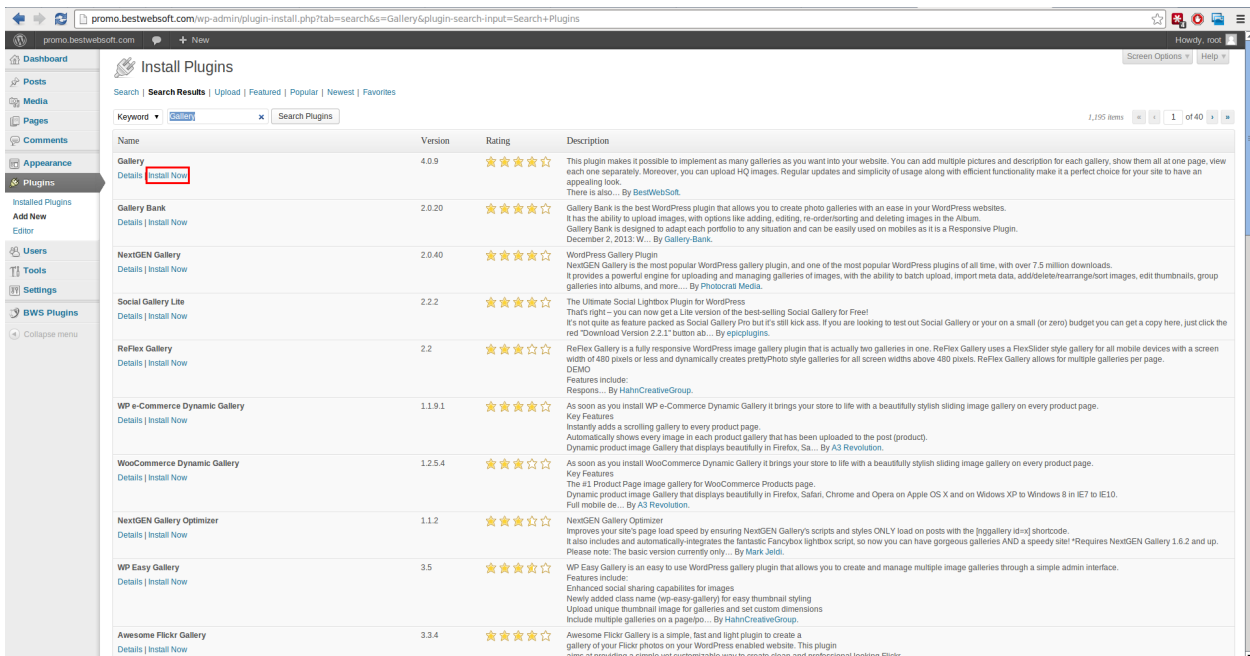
promo.bestwebsoft.com/wp-admin/plugin-install.php?tab=search&s=Gallery&plugin-search-input=Search+Plugins

promo.bestwebsoft.com + New Howdy, root

Dashboard
Posts
Media
Pages
Comments
Appearance
Plugins
Installed Plugins
Add New
Editor
Users
Tools
Settings
BWS Plugins
Collapse menu

Install Plugins

Screen Options Help

Search | Search Results | Upload | Featured | Popular | Newest | Favorites

Keyword Gallery Search Plugins

1,195 items « ‹ 1 of 40 › »

| Name | Version | Rating | Description |
|---|---|---|---|
| Gallery Details \| Install Now | 4.0.9 | | This plugin makes it possible to implement as many galleries as you want into your website. You can add multiple pictures and description for each gallery, show them all at one page, view each one separately. Moreover, you can upload HQ images. Regular updates and simplicity of usage along with efficient functionality make it a perfect choice for your site to have an appealing look. There is also… By BestWebSoft. |
| Gallery Bank Details \| Install Now | 2.0.20 | | Gallery Bank is the best WordPress plugin that allows you to create photo galleries with an ease in your WordPress websites. It has the ability to upload images, with options like adding, editing, re-order/sorting and deleting images in the Album. Gallery Bank is designed to adapt each portfolio to any situation and can be easily used on mobiles as it is a Responsive Plugin. December 2, 2013: W… By Gallery-Bank. |
| NextGEN Gallery Details \| Install Now | 2.0.40 | | WordPress Gallery Plugin NextGEN Gallery is the most popular WordPress gallery plugin, and one of the most popular WordPress plugins of all time, with over 7.5 million downloads. It provides a powerful engine for uploading and managing galleries of images, with the ability to batch upload, import meta data, add/delete/rearrange/sort images, edit thumbnails, group galleries into albums, and more…. By Photocrati Media. |
| Social Gallery Lite Details \| Install Now | 2.2.2 | | The Ultimate Social Lightbox Plugin for WordPress That's right – you can now get a Lite version of the best-selling Social Gallery for Free! It's not quite as feature packed as Social Gallery Pro but it's still kick ass. If you are looking to test out Social Gallery or your on a small (or zero) budget you can get a copy here, just click the red "Download Version 2.2.1" button ab… By epicplugins. |
| ReFlex Gallery Details \| Install Now | 2.2 | | ReFlex Gallery is a fully responsive WordPress image gallery plugin that is actually two galleries in one. ReFlex Gallery uses a FlexSlider style gallery for all mobile devices with a screen width of 480 pixels or less and dynamically creates prettyPhoto style galleries for all screen widths above 480 pixels. ReFlex Gallery allows for multiple galleries per page. DEMO Features include: Respons… By HahnCreativeGroup. |
| WP e-Commerce Dynamic Gallery Details \| Install Now | 1.1.9.1 | | As soon as you install WP e-Commerce Dynamic Gallery it brings your store to life with a beautifully stylish sliding image gallery on every product page. Key Features Instantly adds a scrolling gallery to every product page. Automatically shows every image in each product gallery that has been uploaded to the post (product). Dynamic product image Gallery that displays beautifully in Firefox, Sa… By A3 Revolution. |
| WooCommerce Dynamic Gallery Details \| Install Now | 1.2.5.4 | | As soon as you install WooCommerce Dynamic Gallery it brings your store to life with a beautifully stylish sliding image gallery on every product page. Key Features The #1 Product Page image gallery for WooCommerce Products page. Dynamic product image Gallery that displays beautifully in Firefox, Safari, Chrome and Opera on Apple OS X and on Widows XP to Windows 8 in IE7 to IE10. Full mobile de… By A3 Revolution. |
| NextGEN Gallery Optimizer Details \| Install Now | 1.1.2 | | NextGEN Gallery Optimizer Improves your site's page load speed by ensuring NextGEN Gallery's scripts and styles ONLY load on posts with the [nggallery id=x] shortcode. It also includes and automatically-integrates the fantastic Fancybox lightbox script, so now you can have gorgeous galleries AND a speedy site! *Requires NextGEN Gallery 1.6.2 and up. Please note: The basic version currently only… By Mark Jeldi. |
| WP Easy Gallery Details \| Install Now | 3.5 | | WP Easy Gallery is an easy to use WordPress gallery plugin that allows you to create and manage multiple image galleries through a simple admin interface. Features include: Enhanced social sharing capabilites for images Newly added class name (wp-easy-gallery) for easy thumbnail styling Upload unique thumbnail image for galleries and set custom dimensions Include multiple galleries on a page/po… By HahnCreativeGroup. |
| Awesome Flickr Gallery Details \| Install Now | 3.3.4 | | Awesome Flickr Gallery is a simple, fast and light plugin to create a gallery of your Flickr photos on your WordPress enabled website. This plugin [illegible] |